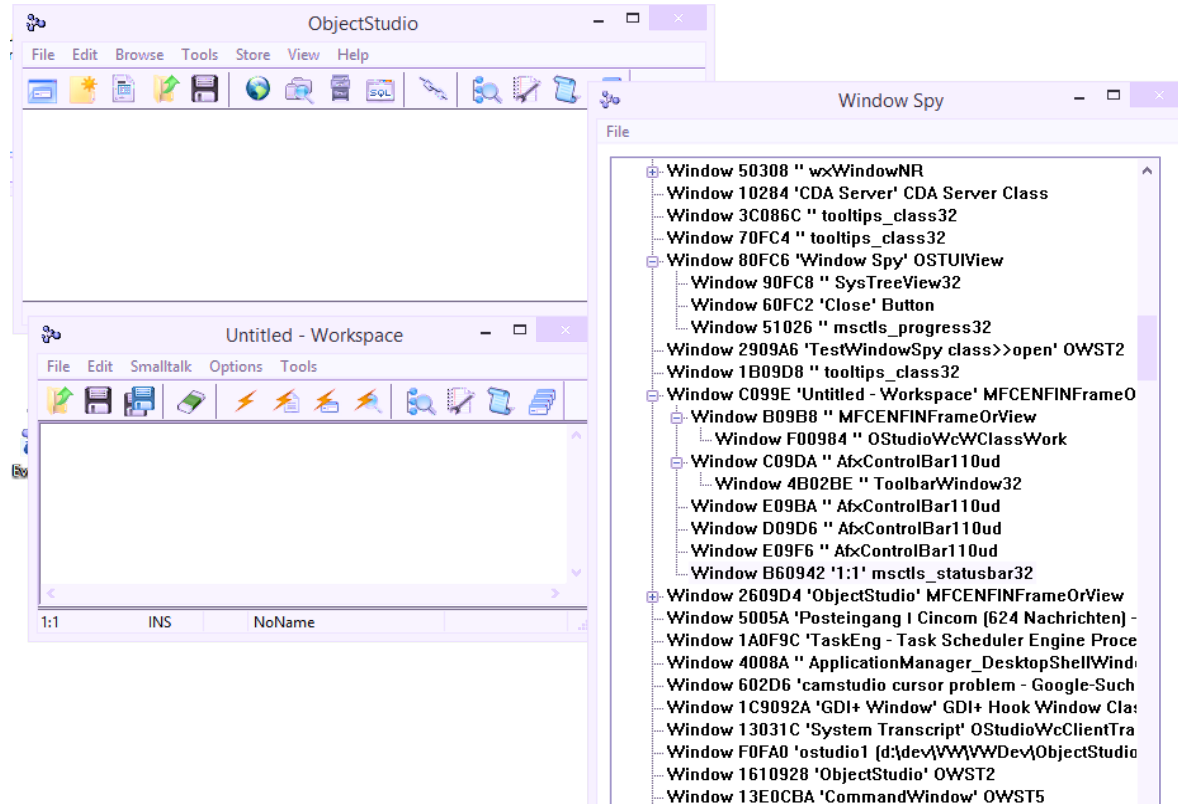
ObjectStudio

File Edit Browse Tools Store View Help

Untitled - Workspace

File Edit Smalltalk Options Tools

1:1 INS NoName

Window Spy

File

Window 50308 '' wxWindowNR
Window 10284 'CDA Server' CDA Server Class
Window 3C086C '' tooltips_class32
Window 70FC4 '' tooltips_class32
Window 80FC6 'Window Spy' OSTUIView
Window 90FC8 '' SysTreeView32
Window 60FC2 'Close' Button
Window 51026 '' msctls_progress32
Window 2909A6 'TestWindowSpy class>>open' OWST2
Window 1B09D8 '' tooltips_class32
Window C099E 'Untitled - Workspace' MFCENFINFrameO
Window B09B8 '' MFCENFINFrameOrView
Window F00984 '' OStudioWcWClassWork
Window C09DA '' AfxControlBar110ud
Window 4B02BE '' ToolbarWindow32
Window E09BA '' AfxControlBar110ud
Window D09D6 '' AfxControlBar110ud
Window E09F6 '' AfxControlBar110ud
Window B60942 '1:1' msctls_statusbar32
Window 2609D4 'ObjectStudio' MFCENFINFrameOrView
Window 5005A 'Posteingang | Cincom (624 Nachrichten) -
Window 1A0F9C 'TaskEng - Task Scheduler Engine Proce
Window 4008A '' ApplicationManager_DesktopShellWind
Window 602D6 'camstudio cursor problem - Google-Such
Window 1C9092A 'GDI+ Window' GDI+ Hook Window Clas
Window 13031C 'System Transcript' OStudioWcClientTra
Window F0FA0 'ostudio1 (d:\dev\VW\VWDev\ObjectStudio
Window 1610928 'ObjectStudio' OWST2
Window 13E0CBA 'CommandWindow' OWST5